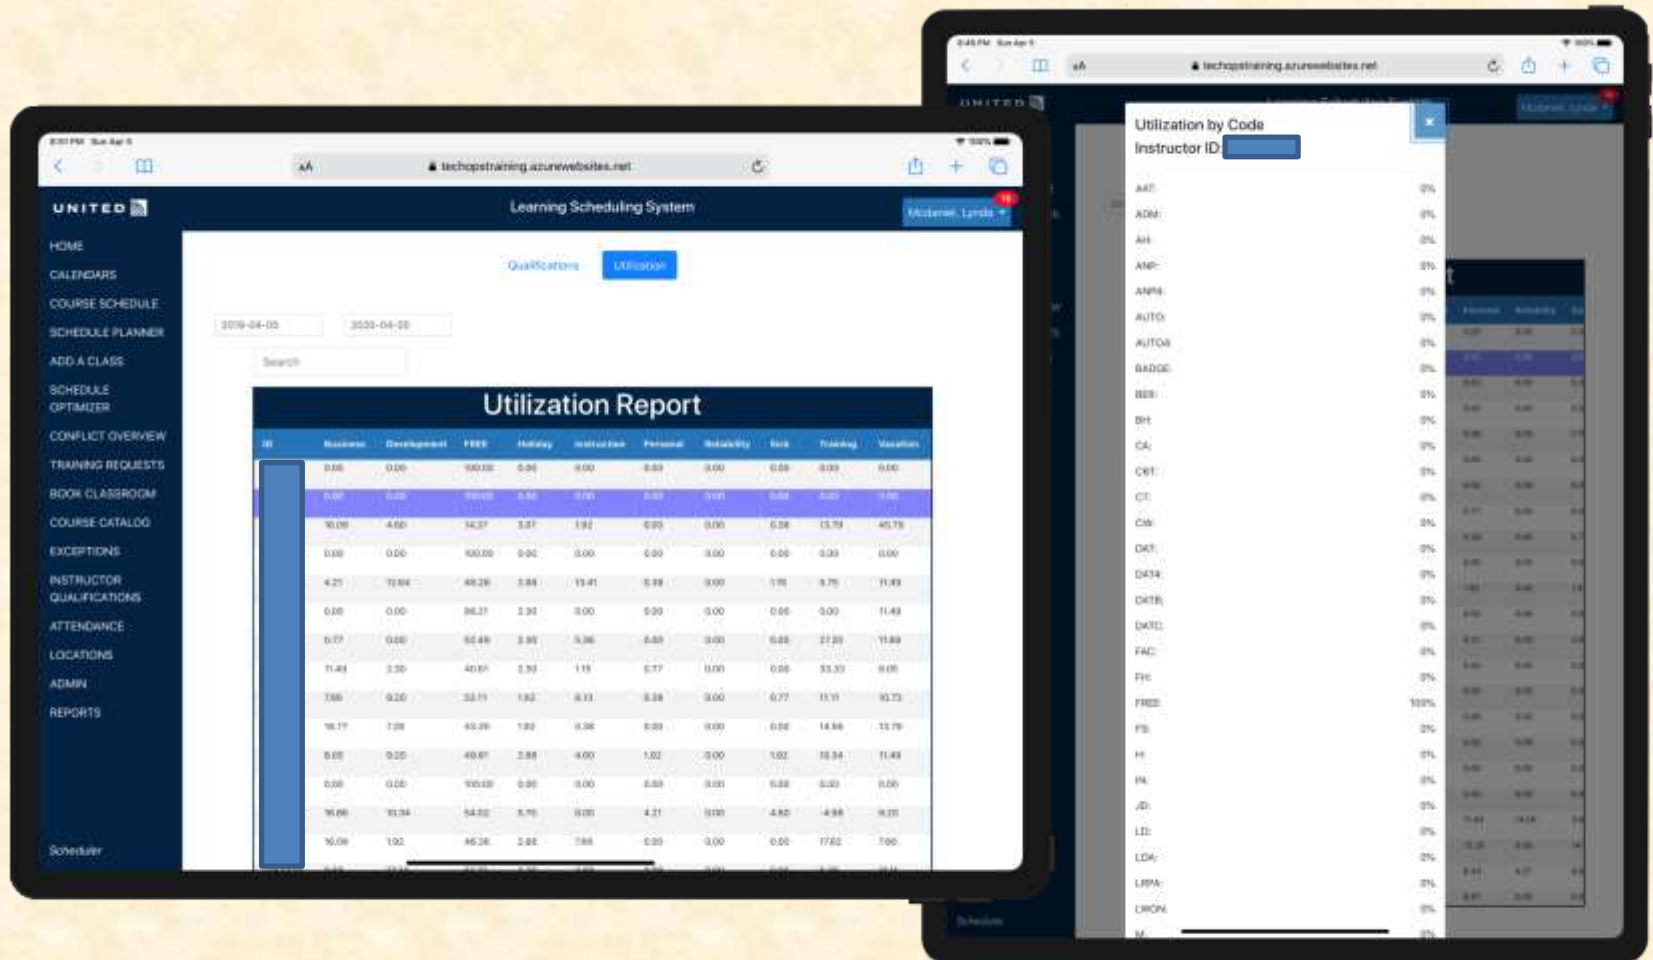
8:51 PM Sun Apr 5
AA techopstraining.azurewebsites.net
UNITED
Learning Scheduling System
Mcdaniel, Lynda
HOME
CALENDARS
COURSE SCHEDULE
SCHEDULE PLANNER
ADD A CLASS
SCHEDULE OPTIMIZER
CONFLICT OVERVIEW
TRAINING REQUESTS
BOOK CLASSROOM
COURSE CATALOG
EXCEPTIONS
INSTRUCTOR QUALIFICATIONS
ATTENDANCE
LOCATIONS
ADMIN
REPORTS
Scheduler
Qualifications
Utilization
2019-04-05
2020-04-05
Search
Utilization Report

| ID | Business | Development | FREE | Holiday | Instruction | Personal | Reliability | Sick | Training | Vacation |
|---|---|---|---|---|---|---|---|---|---|---|
| | 0.00 | 0.00 | 100.00 | 0.00 | 0.00 | 0.00 | 0.00 | 0.00 | 0.00 | 0.00 |
| | 0.00 | 0.00 | 100.00 | 0.00 | 0.00 | 0.00 | 0.00 | 0.00 | 0.00 | 0.00 |
| | 10.09 | 4.60 | 14.27 | 3.07 | 1.92 | 0.00 | 0.00 | 0.38 | 13.79 | 45.79 |
| | 0.00 | 0.00 | 100.00 | 0.00 | 0.00 | 0.00 | 0.00 | 0.00 | 0.00 | 0.00 |
| | 4.21 | 12.64 | 48.28 | 2.68 | 11.41 | 0.38 | 0.00 | 1.15 | 5.75 | 11.49 |
| | 0.00 | 0.00 | 86.21 | 2.30 | 0.00 | 0.00 | 0.00 | 0.00 | 0.00 | 11.49 |
| | 0.77 | 0.00 | 50.48 | 3.45 | 5.36 | 0.00 | 0.00 | 0.00 | 27.20 | 11.88 |
| | 11.49 | 2.30 | 40.61 | 2.30 | 1.15 | 0.77 | 0.00 | 0.00 | 33.33 | 8.05 |
| | 7.66 | 0.20 | 32.11 | 1.92 | 8.13 | 0.38 | 0.00 | 0.77 | 11.11 | 10.73 |
| | 16.77 | 7.09 | 43.26 | 1.92 | 0.38 | 0.00 | 0.00 | 0.00 | 14.56 | 13.79 |
| | 8.05 | 0.20 | 40.61 | 2.88 | 4.00 | 1.02 | 0.00 | 1.02 | 10.34 | 11.49 |
| | 0.00 | 0.00 | 100.00 | 0.00 | 0.00 | 0.00 | 0.00 | 0.00 | 0.00 | 0.00 |
| | 16.86 | 10.34 | 54.02 | 3.70 | 0.00 | 4.21 | 0.00 | 4.60 | -4.98 | 9.20 |
| | 16.09 | 1.92 | 46.36 | 2.88 | 7.66 | 0.00 | 0.00 | 0.00 | 17.62 | 7.66 |

8:46 PM Sun Apr 5
AA techopstraining.azurewebsites.net
Utilization by Code
Instructor ID:
×
AAT: 0%
ADM: 0%
AH: 0%
ANP: 0%
ANPR: 0%
AUTO: 0%
AUTOA: 0%
BADGE: 0%
BEB: 0%
BH: 0%
CA: 0%
CBT: 0%
CT: 0%
CW: 0%
DAT: 0%
DATA: 0%
DATB: 0%
DATC: 0%
FAC: 0%
FH: 0%
FREE: 100%
FS: 0%
H: 0%
IN: 0%
JD: 0%
LD: 0%
LDA: 0%
LRPA: 0%
LWON: 0%
M: 0%